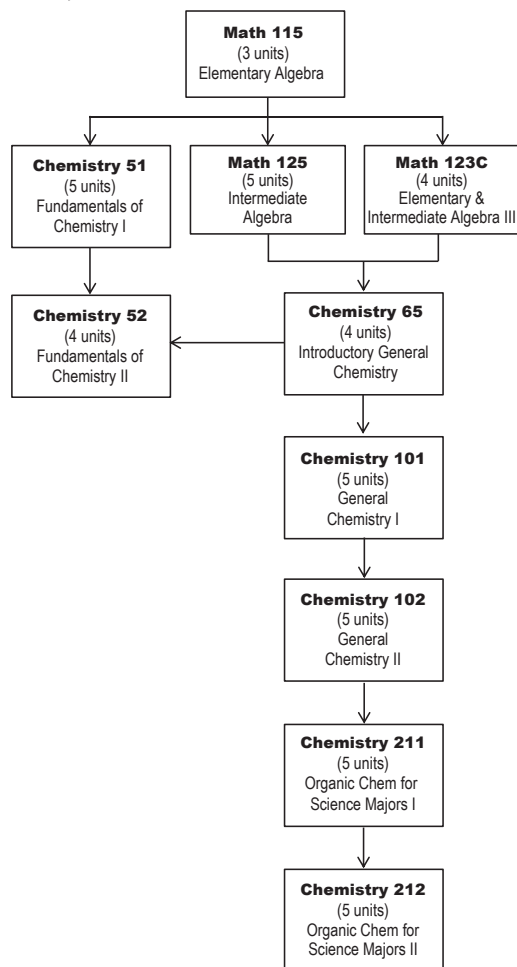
Math 115
(3 units)
Elementary Algebra

Chemistry 51
(5 units)
Fundamentals of Chemistry I

Math 125
(5 units)
Intermediate Algebra

Math 123C
(4 units)
Elementary & Intermediate Algebra III

Chemistry 52
(4 units)
Fundamentals of Chemistry II

Chemistry 65
(4 units)
Introductory General Chemistry

Chemistry 101
(5 units)
General Chemistry I

Chemistry 102
(5 units)
General Chemistry II

Chemistry 211
(5 units)
Organic Chem for Science Majors I

Chemistry 212
(5 units)
Organic Chem for Science Majors II